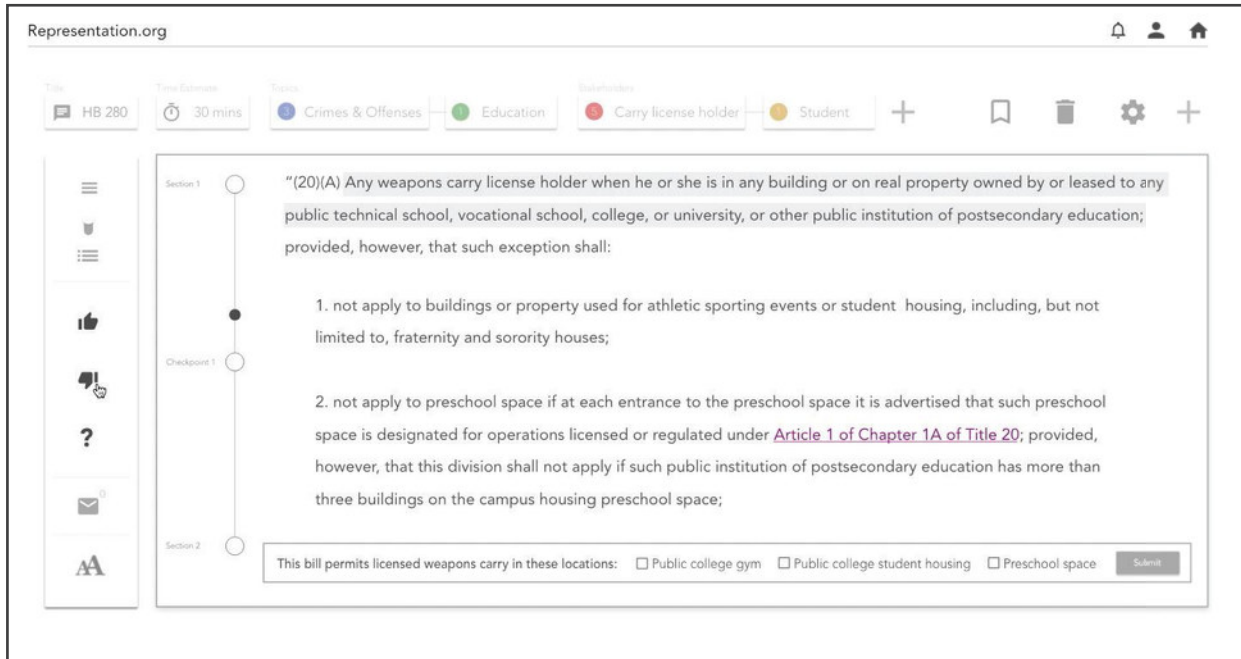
Representation.org

Title
HB 280

Time Estimate
30 mins

Topics
Crimes & Offenses
Education

Stakeholders
Carry license holder
Student

Section 1

Checkpoint 1

Section 2

"(20)(A) Any weapons carry license holder when he or she is in any building or on real property owned by or leased to any public technical school, vocational school, college, or university, or other public institution of postsecondary education; provided, however, that such exception shall:

1. not apply to buildings or property used for athletic sporting events or student housing, including, but not limited to, fraternity and sorority houses;

2. not apply to preschool space if at each entrance to the preschool space it is advertised that such preschool space is designated for operations licensed or regulated under Article 1 of Chapter 1A of Title 20; provided, however, that this division shall not apply if such public institution of postsecondary education has more than three buildings on the campus housing preschool space;

This bill permits licensed weapons carry in these locations: ☐ Public college gym ☐ Public college student housing ☐ Preschool space Submit

?

0

AA